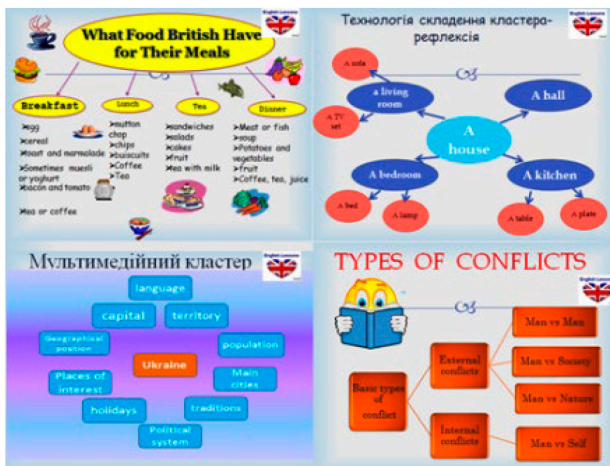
English Lessons

What Food British Have for Their Meals

Breakfast
egg
cereal
toast and marmalade
Sometimes muesli or yoghurt
bacon and tomato
tea or coffee

Lunch
mutton chop
chips
biscuits
Coffee
Tea

Tea
sandwiches
salads
cakes
fruit
tea with milk

Dinner
Meat or fish
soup
Potatoes and vegetables
fruit
Coffee, tea, juice

English Lessons

Технологія складення кластера-рефлексія

A sofa
a living room
A TV set
A hall
A house
A bedroom
A kitchen
A bed
A lamp
A table
A plate

Мультимедійний кластер

English Lessons

language
capital
territory
Geographical position
population
Ukraine
Places of interest
Main cities
holidays
traditions
Political system

TYPES OF CONFLICTS

English Lessons

Basic types of conflict
External conflicts
Internal conflicts
Man vs Man
Man vs Society
Man vs Nature
Man vs Self